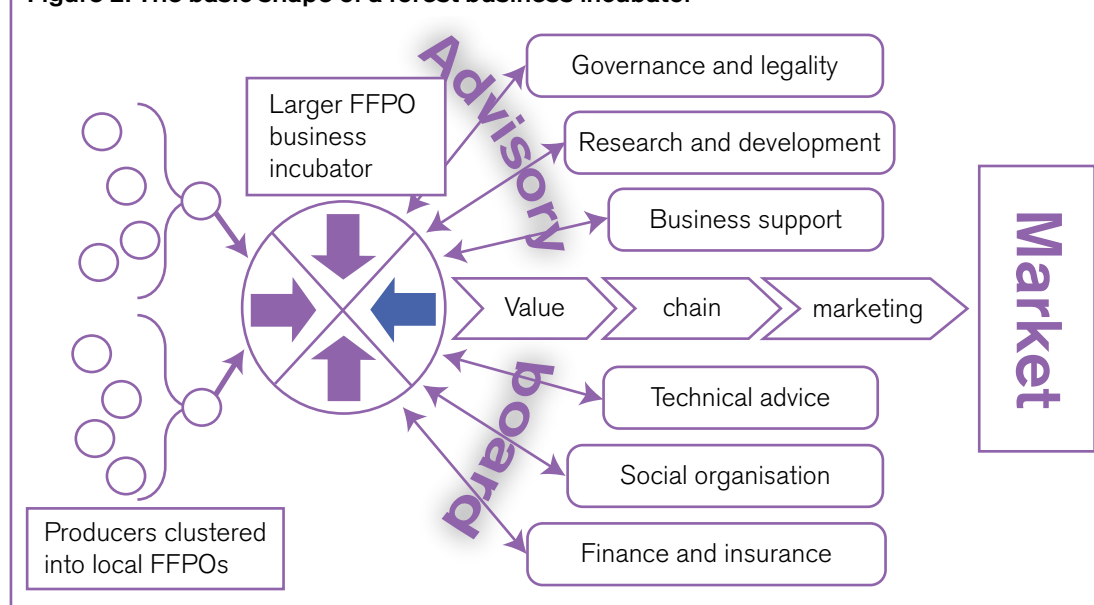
Figure 2. The basic shape of a forest business incubator

Larger FFPO business incubator

Advisory board

Governance and legality

Research and development

Business support

Value chain marketing

Market

Technical advice

Social organisation

Finance and insurance

Producers clustered into local FFPOs